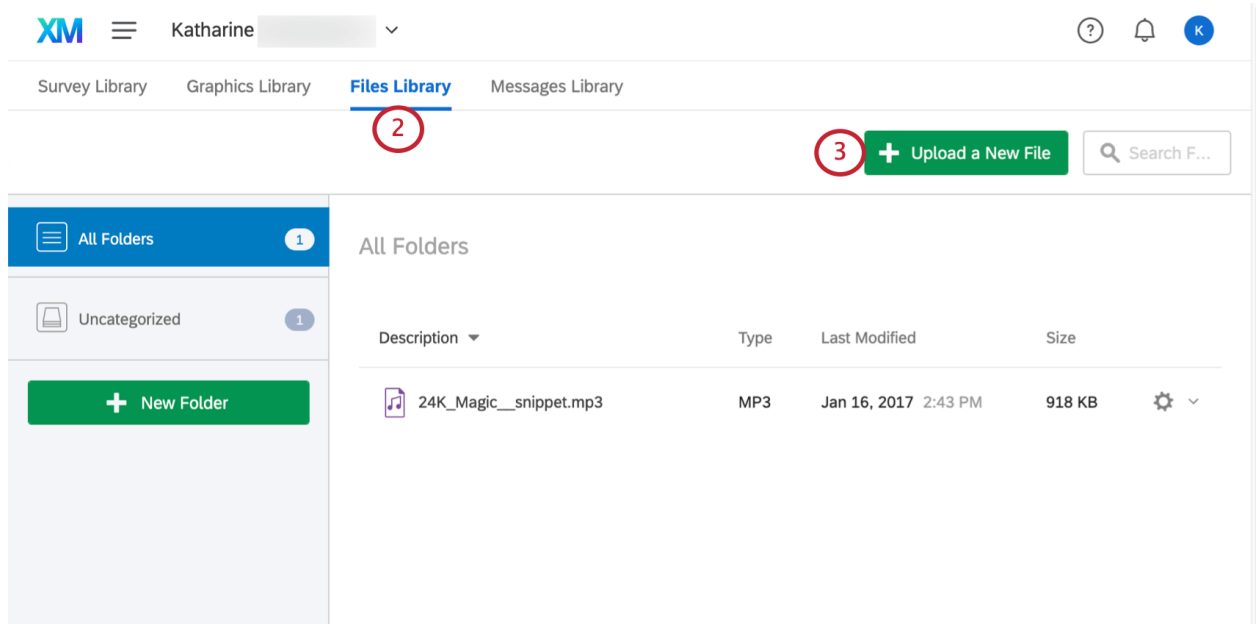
XM Katharine

K

Survey Library Graphics Library Files Library Messages Library

2

3 Upload a New File Search F...

All Folders 1

Uncategorized 1

New Folder

All Folders

| Description | Type | Last Modified | Size |
|---|---|---|---|
| 24K_Magic__snippet.mp3 | MP3 | Jan 16, 2017 2:43 PM | 918 KB |